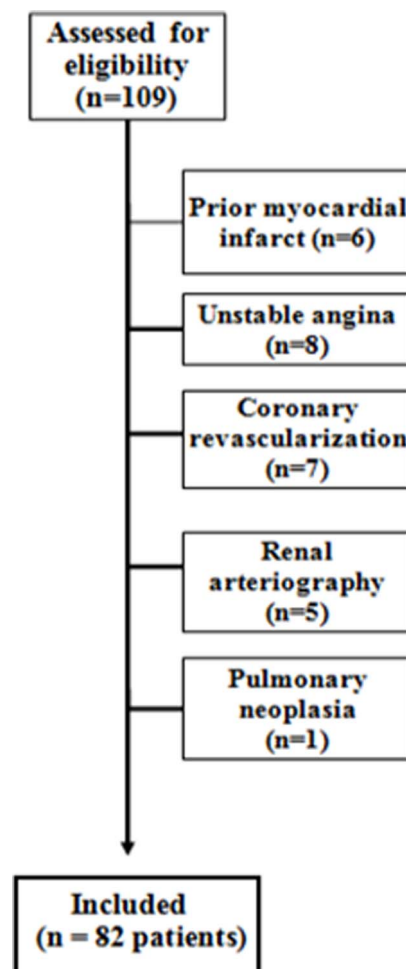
Assessed for eligibility (n=109)

Prior myocardial infarct (n=6)

Unstable angina (n=8)

Coronary revascularization (n=7)

Renal arteriography (n=5)

Pulmonary neoplasia (n=1)

Included (n = 82 patients)